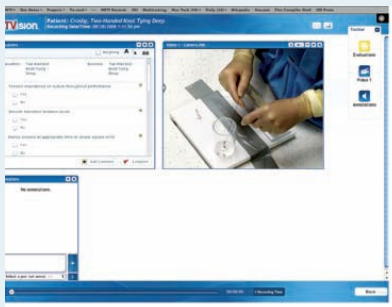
TVision Patient: Crosby, Two-Handed Knot Tying Deep
Recording Date/Time: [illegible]

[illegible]

Video 1 - Camera LIVE

Toolbar

Evaluations

Video 1

Annotations

Two-Handed Knot Tying Deep

Two-Handed Knot Tying Deep

Correct dependence on suture throughout performance

Yes

No

Smooth transitions between knots

Yes

No

Sutures spaced at appropriate time to secure square knots

Yes

No

Add Comment

Complete

Annotations

No annotations.

Select a pre-set annot

Recording Time

Back